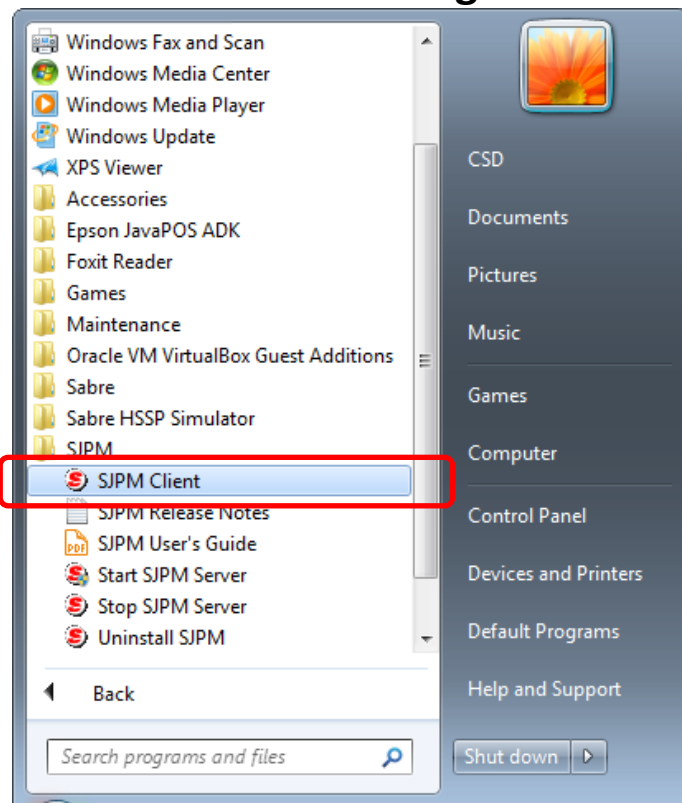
Windows Fax and Scan
Windows Media Center
Windows Media Player
Windows Update
XPS Viewer
Accessories
Epson JavaPOS ADK
Foxit Reader
Games
Maintenance
Oracle VM VirtualBox Guest Additions
Sabre
Sabre HSSP Simulator
SJPM
SJPM Client
SJPM Release Notes
SJPM User's Guide
Start SJPM Server
Stop SJPM Server
Uninstall SJPM

Back

Search programs and files

CSD
Documents
Pictures
Music
Games
Computer
Control Panel
Devices and Printers
Default Programs
Help and Support

Shut down